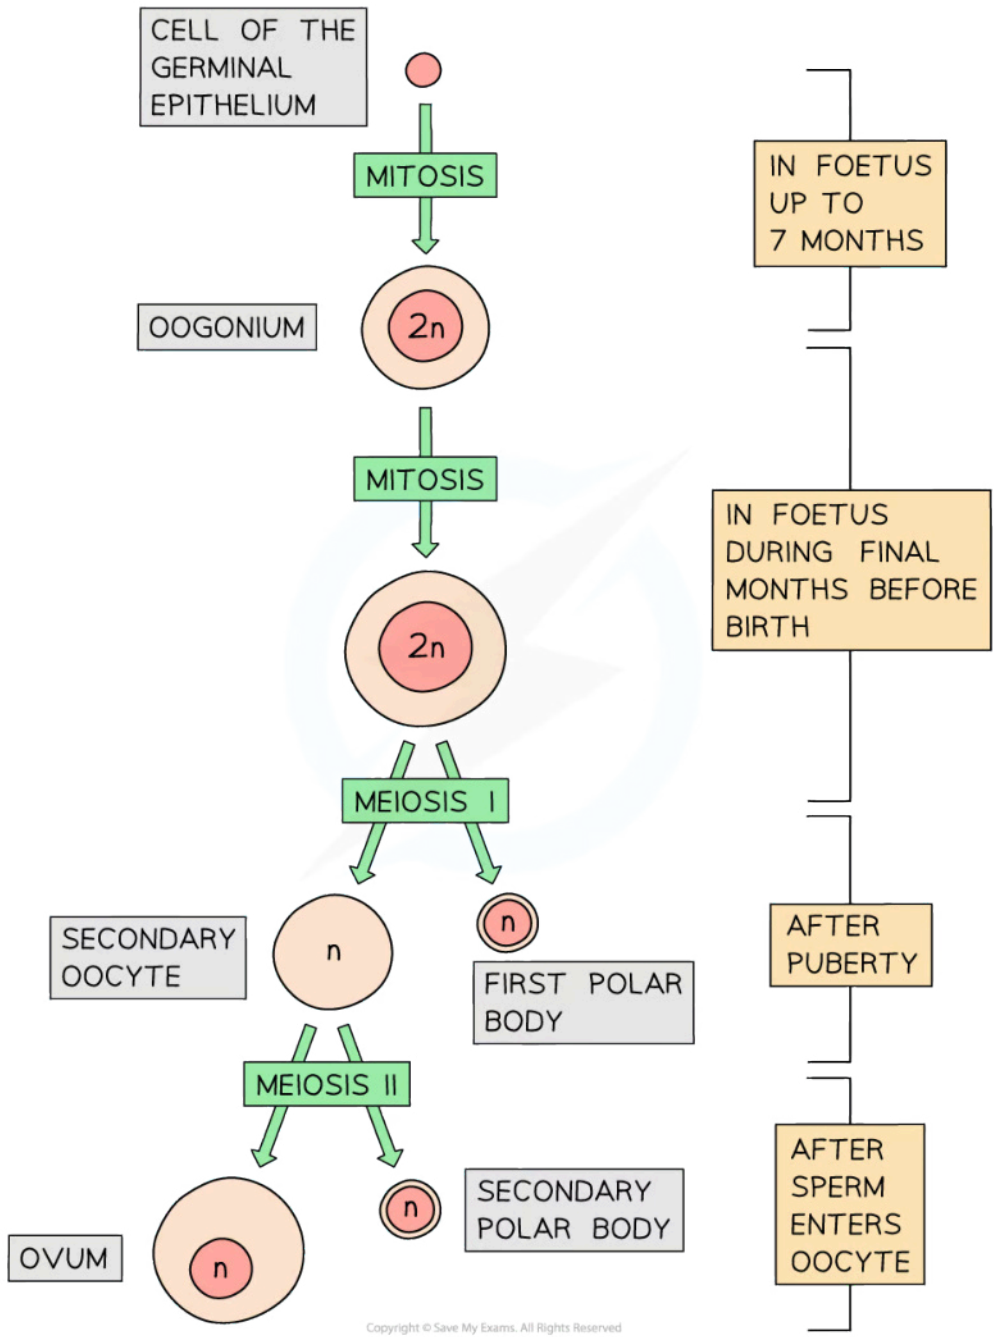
CELL OF THE GERMINAL EPITHELIUM

MITOSIS

OOGONIUM

2n

MITOSIS

2n

MEIOSIS I

SECONDARY OOCYTE

n

n

FIRST POLAR BODY

MEIOSIS II

OVUM

n

n

SECONDARY POLAR BODY

IN FOETUS UP TO 7 MONTHS

IN FOETUS DURING FINAL MONTHS BEFORE BIRTH

AFTER PUBERTY

AFTER SPERM ENTERS OOCYTE

Copyright © Save My Exams. All Rights Reserved